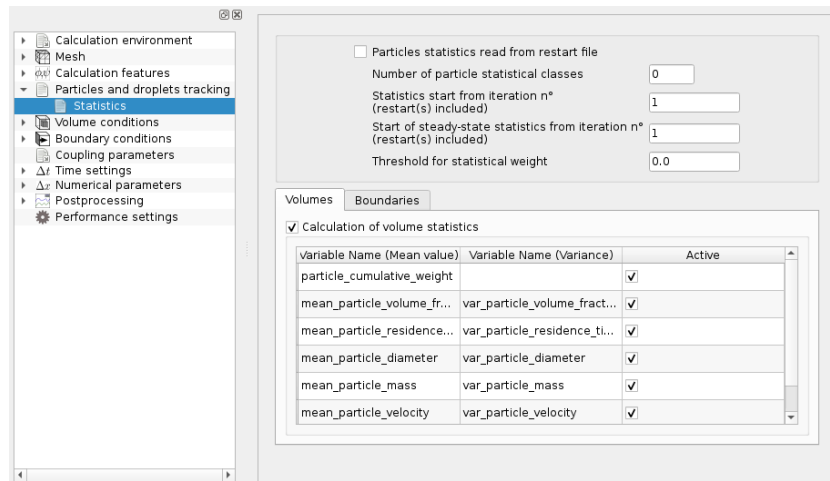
Calculation environment
Mesh
Calculation features
Particles and droplets tracking
Statistics
Volume conditions
Boundary conditions
Coupling parameters
Time settings
Numerical parameters
Postprocessing
Performance settings

Particles statistics read from restart file
Number of particle statistical classes 0
Statistics start from iteration n° (restart(s) included) 1
Start of steady-state statistics from iteration n° (restart(s) included) 1
Threshold for statistical weight 0.0

Volumes Boundaries

Calculation of volume statistics

| Variable Name (Mean value) | Variable Name (Variance) | Active |
|---|---|---|
| particle_cumulative_weight | | ✓ |
| mean_particle_volume_fr... | var_particle_volume_fract... | ✓ |
| mean_particle_residence... | var_particle_residence_ti... | ✓ |
| mean_particle_diameter | var_particle_diameter | ✓ |
| mean_particle_mass | var_particle_mass | ✓ |
| mean_particle_velocity | var_particle_velocity | ✓ |